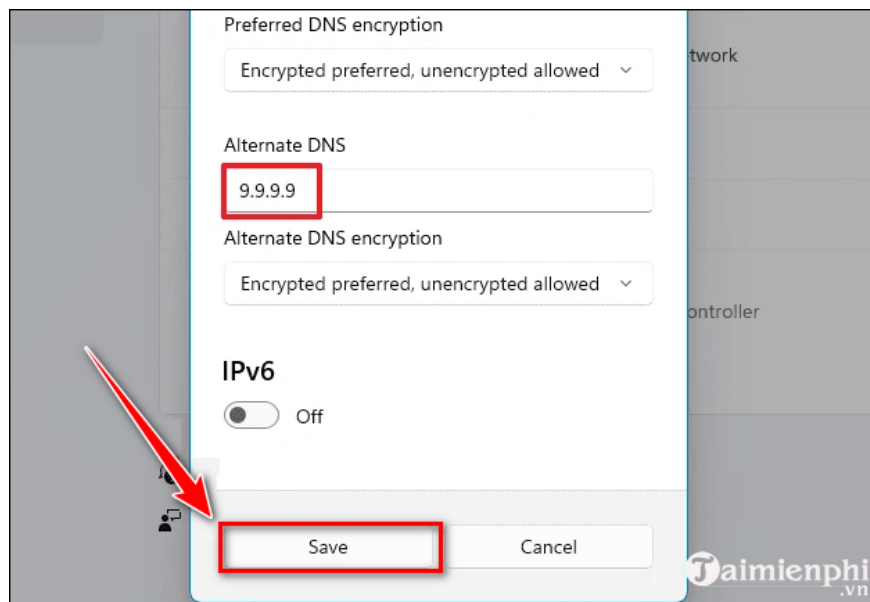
Preferred DNS encryption

Encrypted preferred, unencrypted allowed

twork

Alternate DNS

9.9.9.9

Alternate DNS encryption

Encrypted preferred, unencrypted allowed

ontroller

IPv6

Off

Save

Cancel

Taimienphi.vn